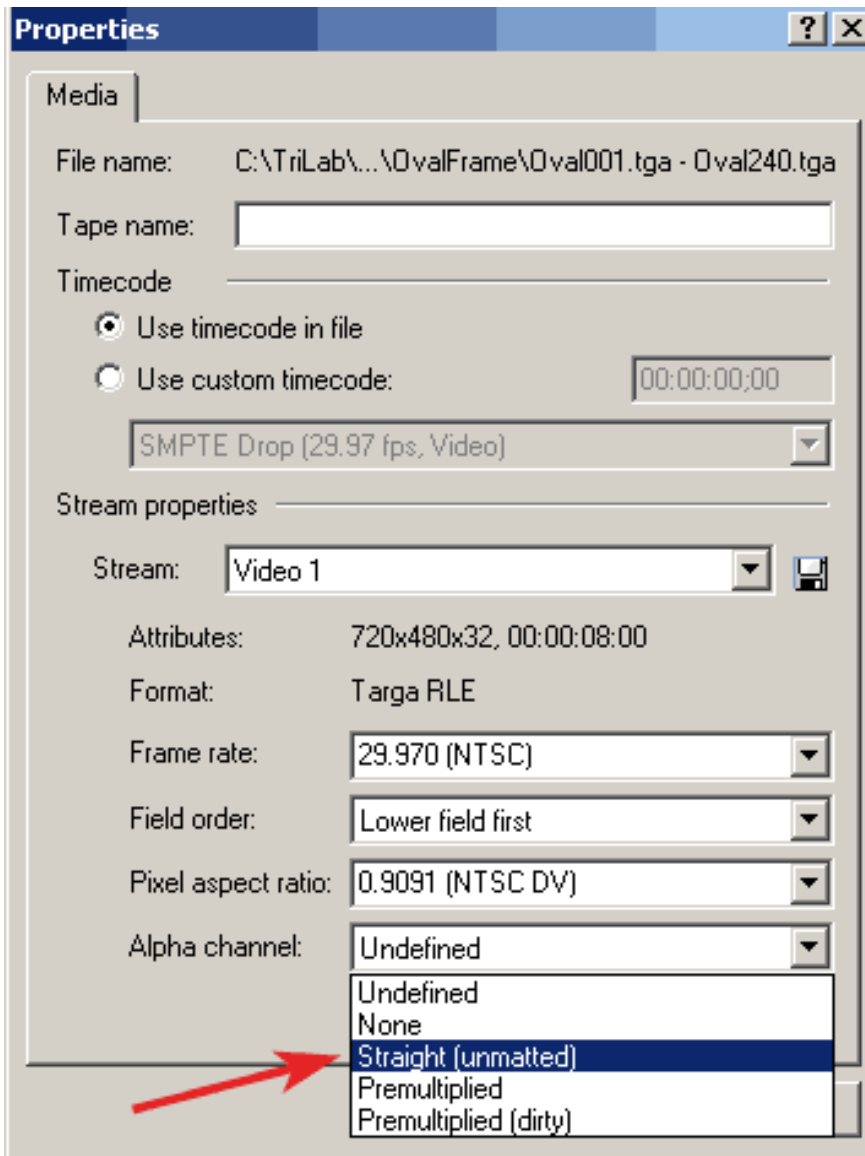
Properties

?

Media

File name: C:\TriLab\...\OvalFrame\Oval001.tga - Oval240.tga

Tape name:

Timecode

Use timecode in file

Use custom timecode: 00:00:00;00

SMPTE Drop (29.97 fps, Video)

Stream properties

Stream: Video 1

Attributes: 720x480x32, 00:00:08:00

Format: Targa RLE

Frame rate: 29.970 (NTSC)

Field order: Lower field first

Pixel aspect ratio: 0.9091 (NTSC DV)

Alpha channel: Undefined

Undefined
None
Straight (unmatted)
Premultiplied
Premultiplied (dirty)